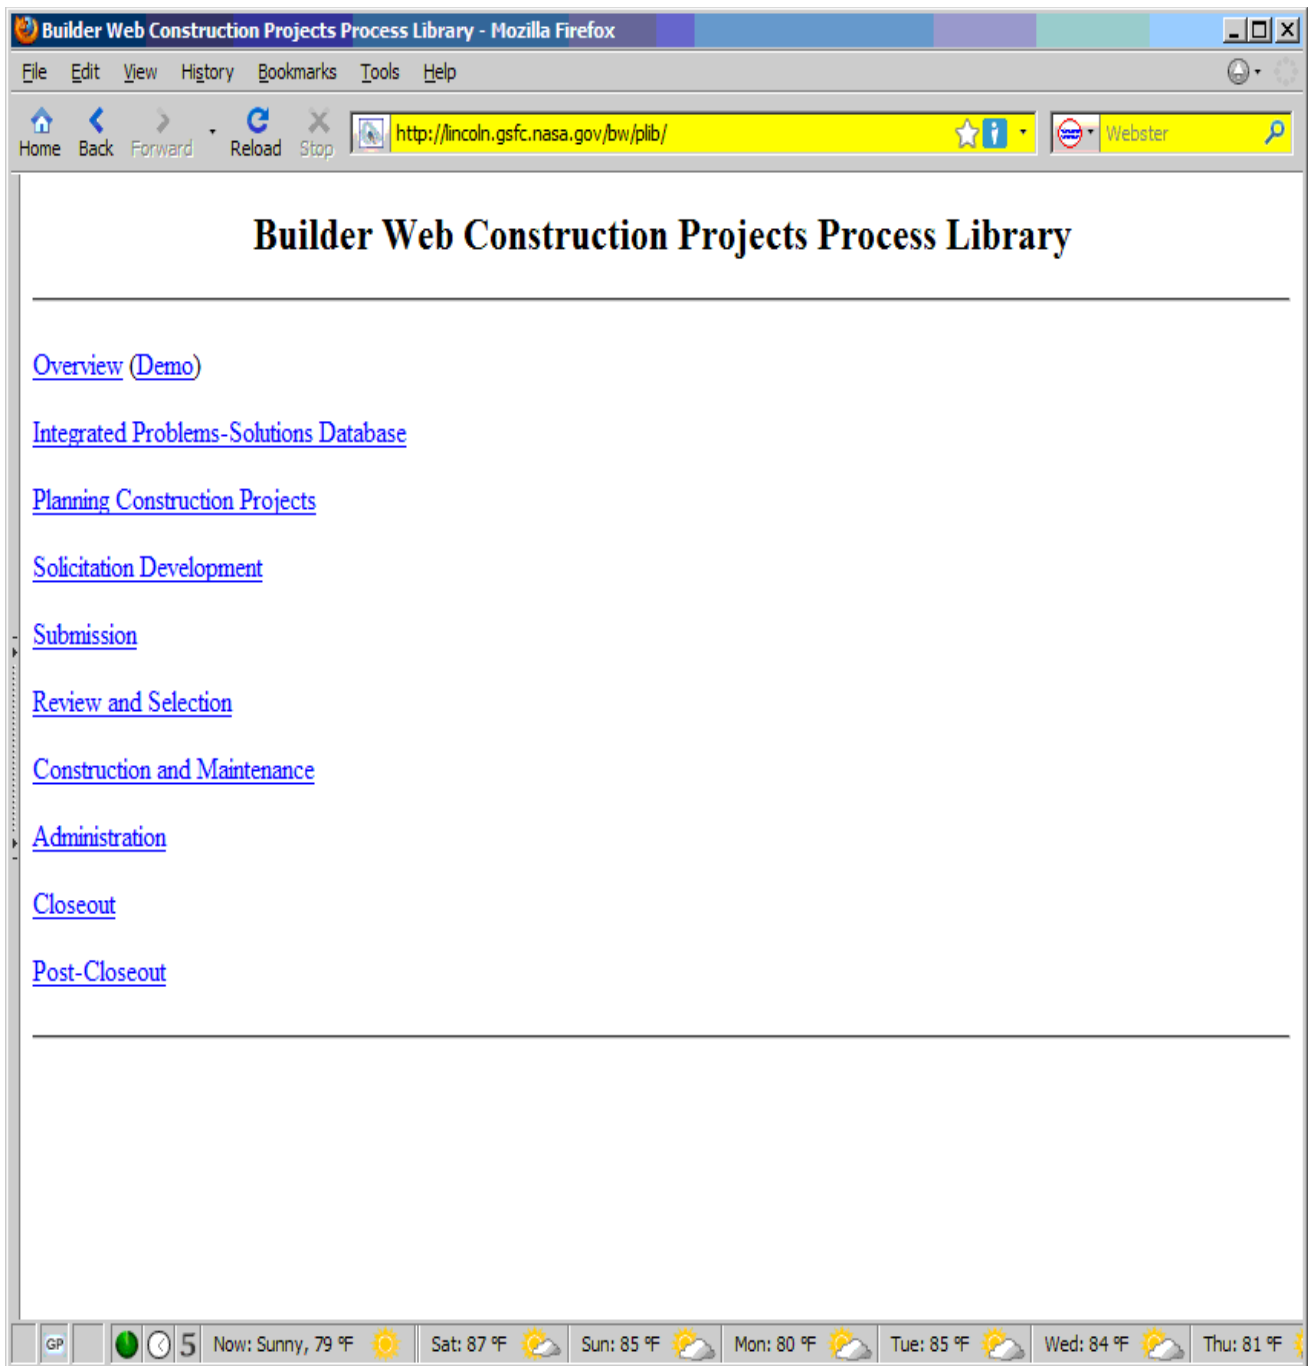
Builder Web Construction Projects Process Library - Mozilla Firefox

File Edit View History Bookmarks Tools Help

Home Back Forward Reload Stop http://lincoln.gsfc.nasa.gov/bw/plib/ Webster

Builder Web Construction Projects Process Library

Overview (Demo)

Integrated Problems-Solutions Database

Planning Construction Projects

Solicitation Development

Submission

Review and Selection

Construction and Maintenance

Administration

Closeout

Post-Closeout

GP 5 Now: Sunny, 79 °F Sat: 87 °F Sun: 85 °F Mon: 80 °F Tue: 85 °F Wed: 84 °F Thu: 81 °F